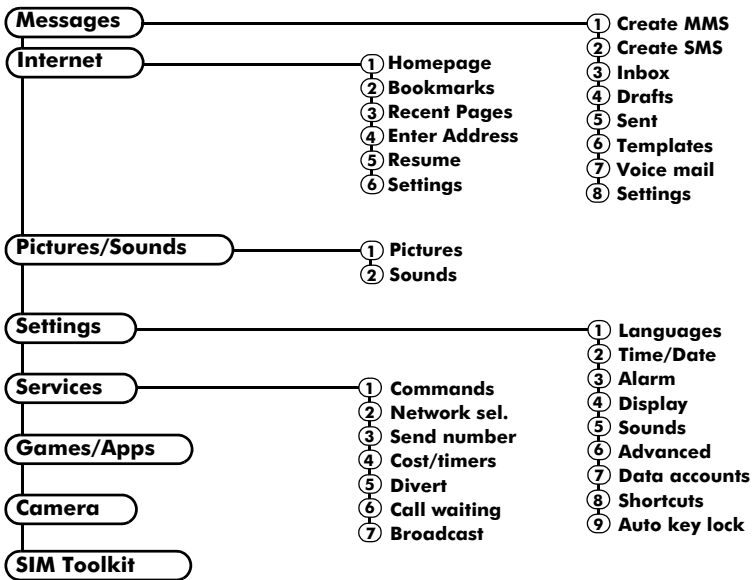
Messages

1 Create MMS
2 Create SMS
3 Inbox
4 Drafts
5 Sent
6 Templates
7 Voice mail
8 Settings

Internet

1 Homepage
2 Bookmarks
3 Recent Pages
4 Enter Address
5 Resume
6 Settings

Pictures/Sounds

1 Pictures
2 Sounds

Settings

1 Languages
2 Time/Date
3 Alarm
4 Display
5 Sounds
6 Advanced
7 Data accounts
8 Shortcuts
9 Auto key lock

Services

1 Commands
2 Network sel.
3 Send number
4 Cost/timers
5 Divert
6 Call waiting
7 Broadcast

Games/Apps

Camera

SIM Toolkit